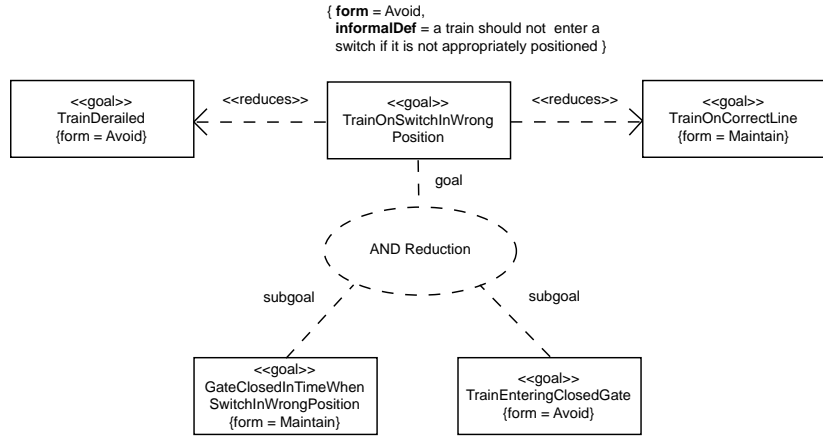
{ **form** = Avoid,
**informalDef** = a train should not enter a switch if it is not appropriately positioned }

<<goal>>
TrainDerailed
{form = Avoid}

<<reduces>>

<<goal>>
TrainOnSwitchInWrong Position

<<reduces>>

<<goal>>
TrainOnCorrectLine
{form = Maintain}

goal

AND Reduction

subgoal

subgoal

<<goal>>
GateClosedInTimeWhen SwitchInWrongPosition
{form = Maintain}

<<goal>>
TrainEnteringClosedGate
{form = Avoid}